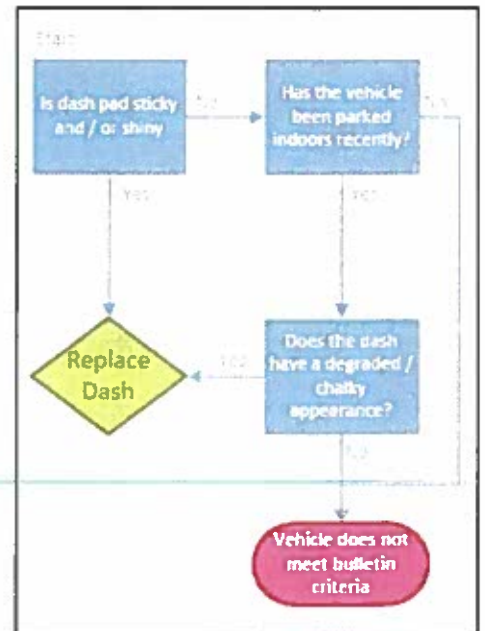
Start

Is dash pad sticky and / or shiny

No

Has the vehicle been parked indoors recently?

No

Yes

Yes

Replace Dash

Yes

Does the dash have a degraded / chalky appearance?

No

Vehicle does not meet bulletin criteria